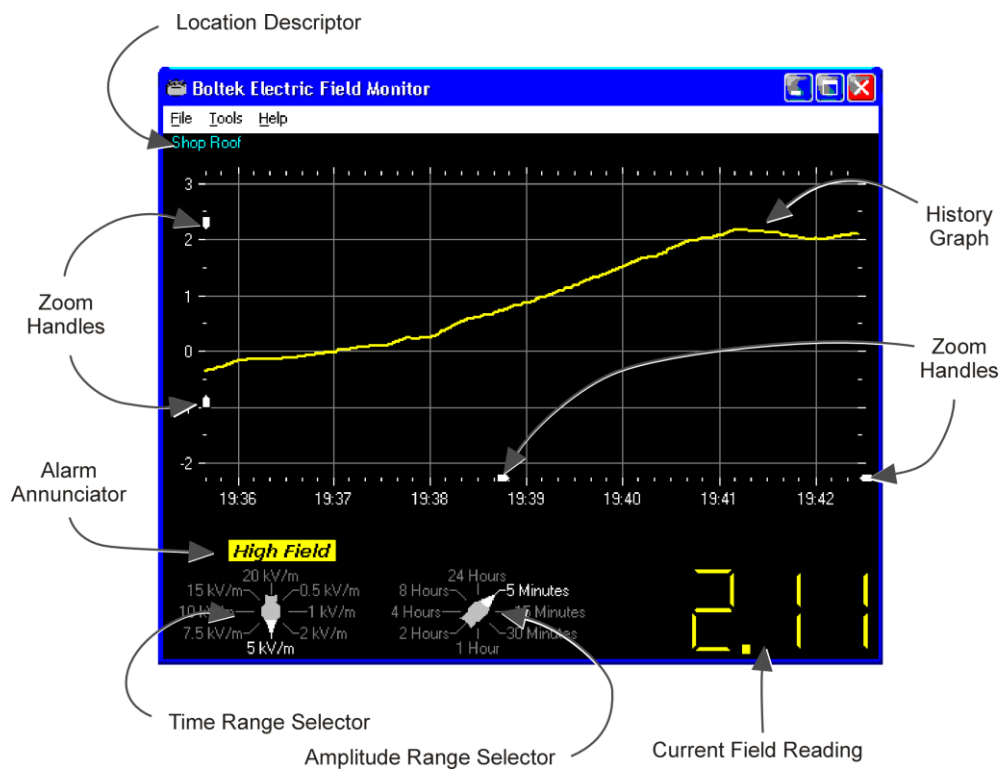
Location Descriptor

Boltek Electric Field Monitor

File Tools Help

Shop Roof

3
2
1
0
-1
-2

19:36 19:37 19:38 19:39 19:40 19:41 19:42

History Graph

Zoom Handles

Zoom Handles

Alarm Annunciator

High Field

20 kV/m
15 kV/m
0.5 kV/m
10 kV/m
1 kV/m
7.5 kV/m
2 kV/m
5 kV/m

24 Hours
8 Hours
5 Minutes
4 Hours
15 Minutes
2 Hours
30 Minutes
1 Hour

2.11

Time Range Selector

Amplitude Range Selector

Current Field Reading